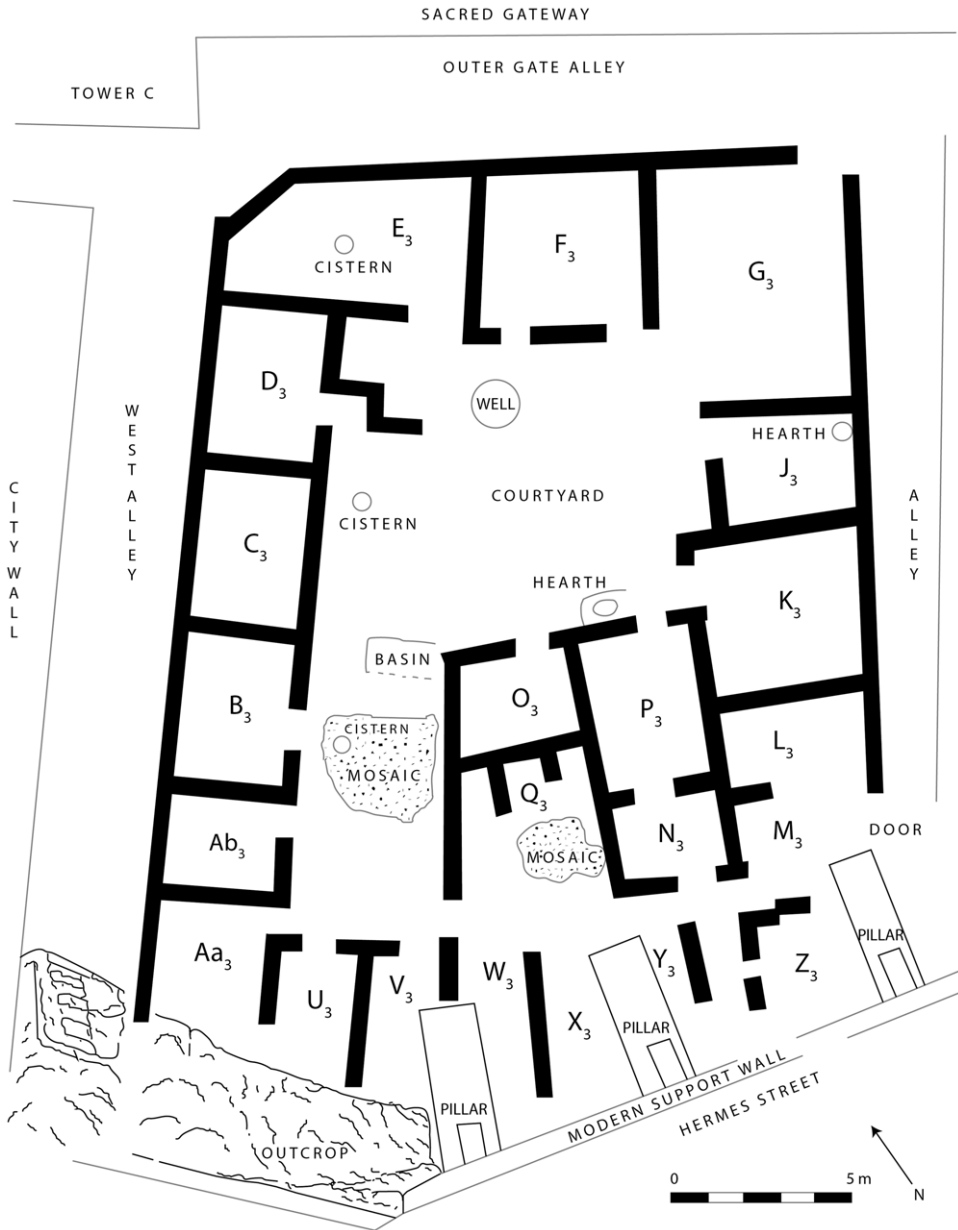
SACRED GATEWAY

OUTER GATE ALLEY

TOWER C

$E_3$

CISTERN

$F_3$

$G_3$

$D_3$

WELL

HEARTH

$J_3$

WEST ALLEY

CITY WALL

COURTYARD

CISTERN

ALLEY

$C_3$

HEARTH

$K_3$

BASIN

$O_3$

$P_3$

$B_3$

CISTERN

MOSAIC

$L_3$

$Q_3$

$N_3$

$M_3$

DOOR

$Ab_3$

MOSAIC

PILLAR

$Aa_3$

$W_3$

$Y_3$

$Z_3$

$U_3$

$V_3$

$X_3$

PILLAR

PILLAR

MODERN SUPPORT WALL

HERMES STREET

OUTCROP

0

5 m

N